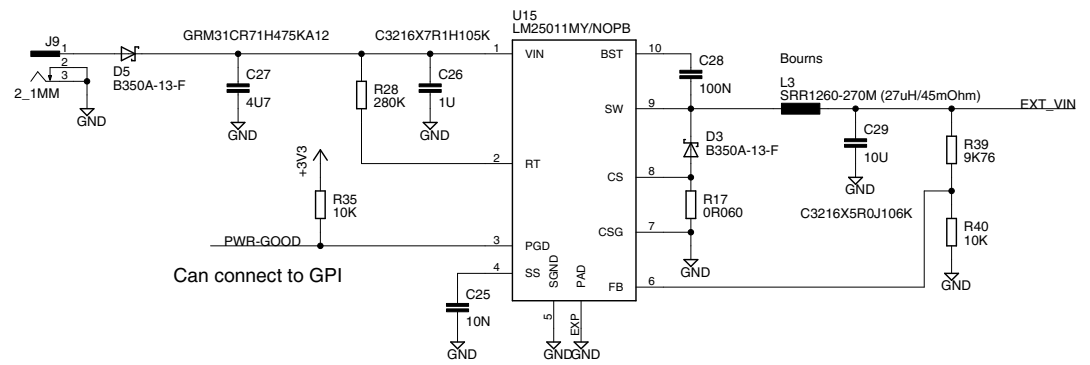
J9
1
2
3
2_1MM
GND
D5
B350A-13-F
GRM31CR71H475KA12
C27
4U7
GND
C3216X7R1H105K
R28
280K
C26
1U
GND
+3V3
R35
10K
PWR-GOOD
Can connect to GPI
U15
LM25011MY/NOPB
1
VIN
2
RT
3
PGD
4
SS
SGND
PAD
5
EXP
GND GND
BST
10
SW
9
CS
8
CSG
7
FB
6
C25
10N
GND
C28
100N
D3
B350A-13-F
R17
0R060
GND
Bourns
L3
SRR1260-270M (27uH/45mOhm)
C29
10U
GND
C3216X5R0J106K
EXT_VIN
R39
9K76
R40
10K
GND